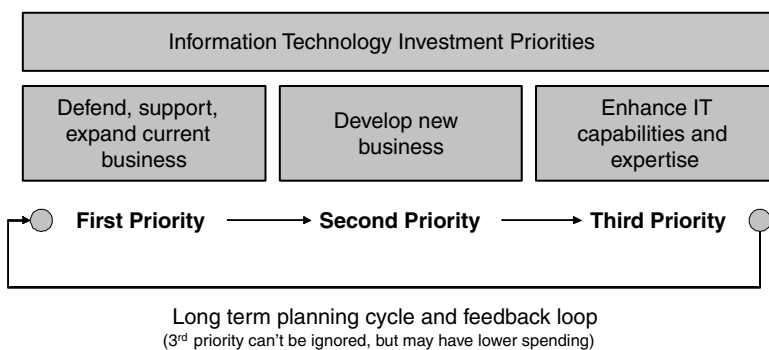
Information Technology Investment Priorities

Defend, support, expand current business

Develop new business

Enhance IT capabilities and expertise

First Priority

Second Priority

Third Priority

Long term planning cycle and feedback loop
(3$^{rd}$ priority can't be ignored, but may have lower spending)